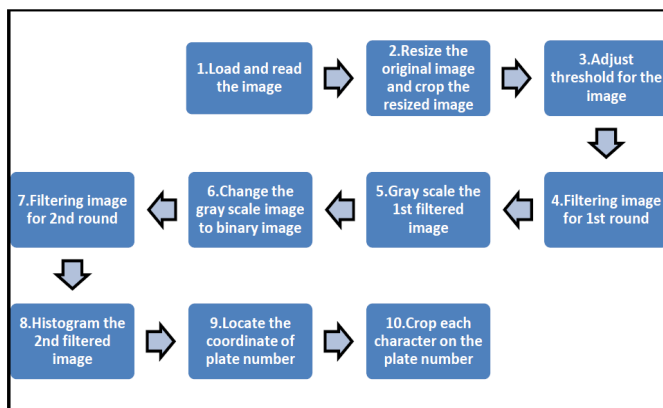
1.Load and read the image

2.Resize the original image and crop the resized image

3.Adjust threshold for the image

4.Filtering image for 1st round

5.Gray scale the 1st filtered image

6.Change the gray scale image to binary image

7.Filtering image for 2nd round

8.Histogram the 2nd filtered image

9.Locate the coordinate of plate number

10.Crop each character on the plate number